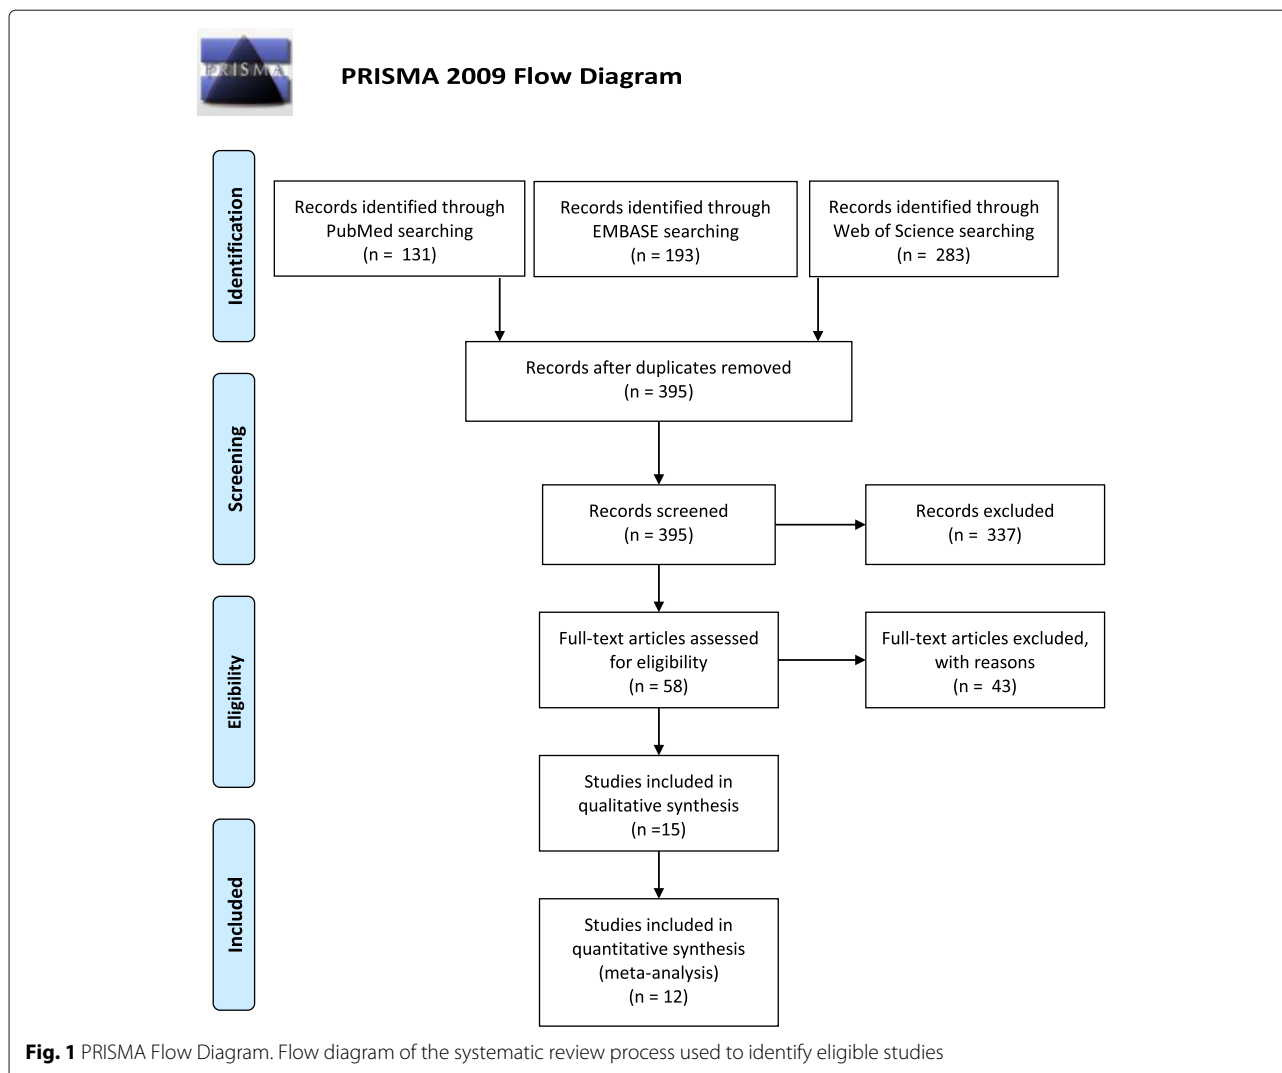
PRISMA

PRISMA 2009 Flow Diagram

Identification

Records identified through PubMed searching (n = 131)

Records identified through EMBASE searching (n = 193)

Records identified through Web of Science searching (n = 283)

Records after duplicates removed (n = 395)

Screening

Records screened (n = 395)

Records excluded (n = 337)

Eligibility

Full-text articles assessed for eligibility (n = 58)

Full-text articles excluded, with reasons (n = 43)

Studies included in qualitative synthesis (n =15)

Included

Studies included in quantitative synthesis (meta-analysis) (n = 12)

**Fig. 1** PRISMA Flow Diagram. Flow diagram of the systematic review process used to identify eligible studies